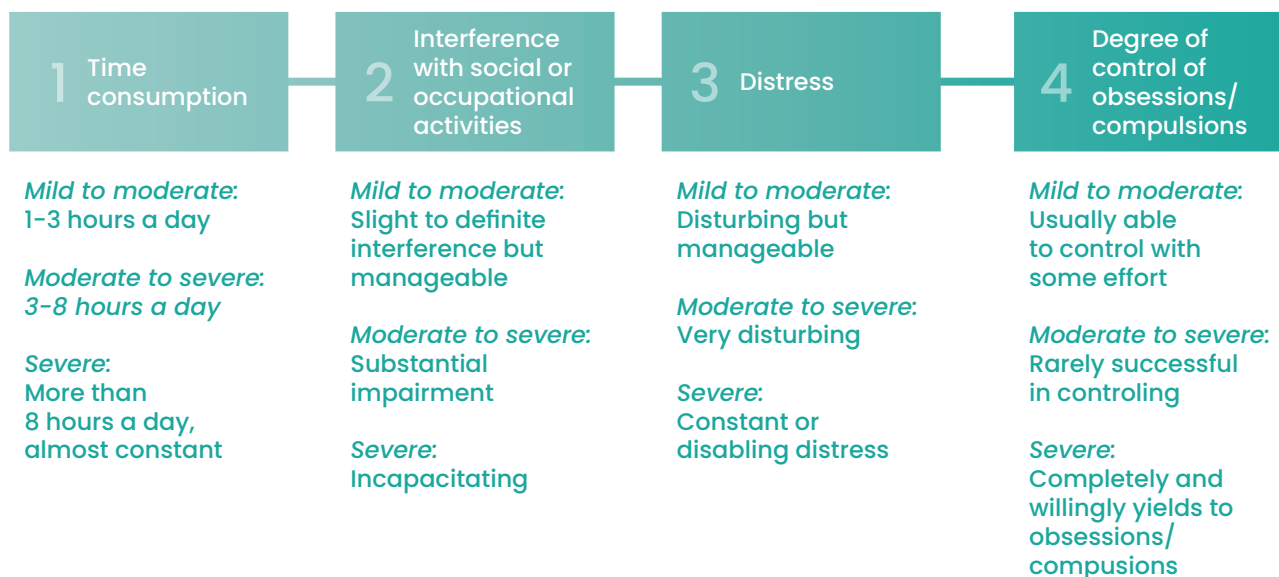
1 Time consumption

Mild to moderate: 1-3 hours a day

Moderate to severe: 3-8 hours a day

Severe: More than 8 hours a day, almost constant

2 Interference with social or occupational activities

Mild to moderate: Slight to definite interference but manageable

Moderate to severe: Substantial impairment

Severe: Incapacitating

3 Distress

Mild to moderate: Disturbing but manageable

Moderate to severe: Very disturbing

Severe: Constant or disabling distress

4 Degree of control of obsessions/ compulsions

Mild to moderate: Usually able to control with some effort

Moderate to severe: Rarely successful in controling

Severe: Completely and willingly yields to obsessions/ compusions